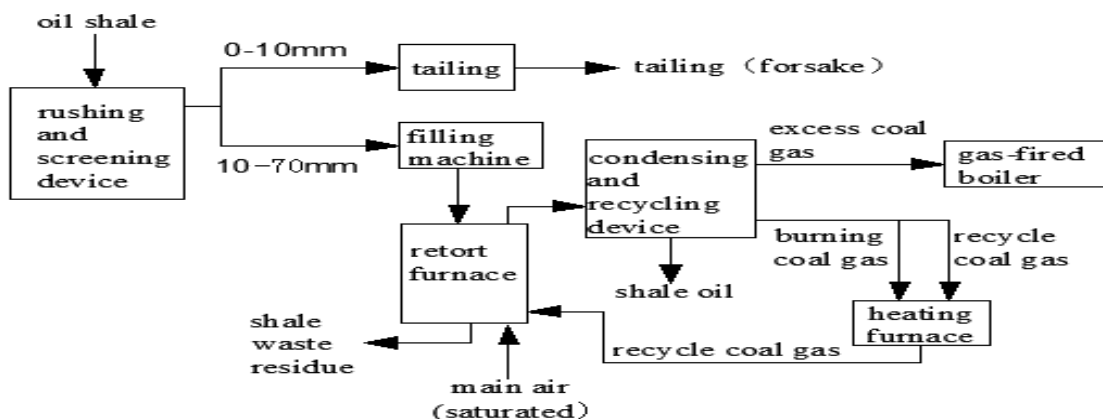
oil shale

rushing and screening device

0-10mm

tailing

tailing（forsake）

10−70mm

filling machine

condensing and recycling device

excess coal gas

gas-fired boiler

retort furnace

burning coal gas

recycle coal gas

shale oil

heating furnace

shale waste residue

recycle coal gas

main air (saturated)